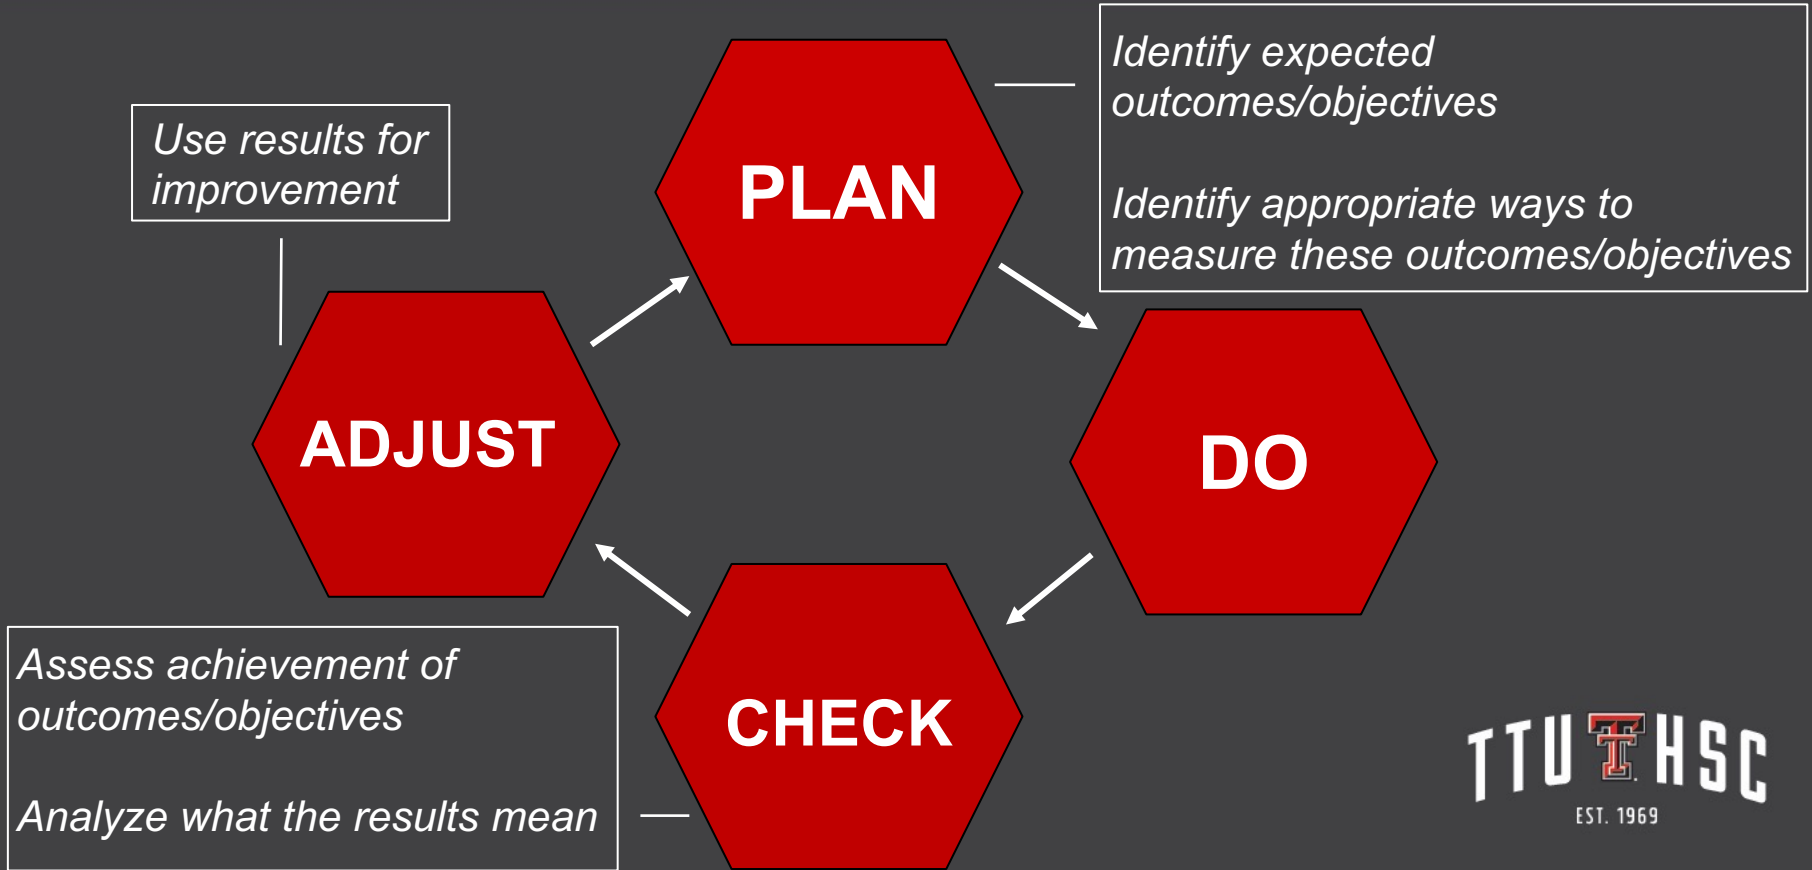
Use results for improvement

PLAN

Identify expected outcomes/objectives

Identify appropriate ways to measure these outcomes/objectives

ADJUST

DO

CHECK

Assess achievement of outcomes/objectives

Analyze what the results mean

TTU HSC
EST. 1969